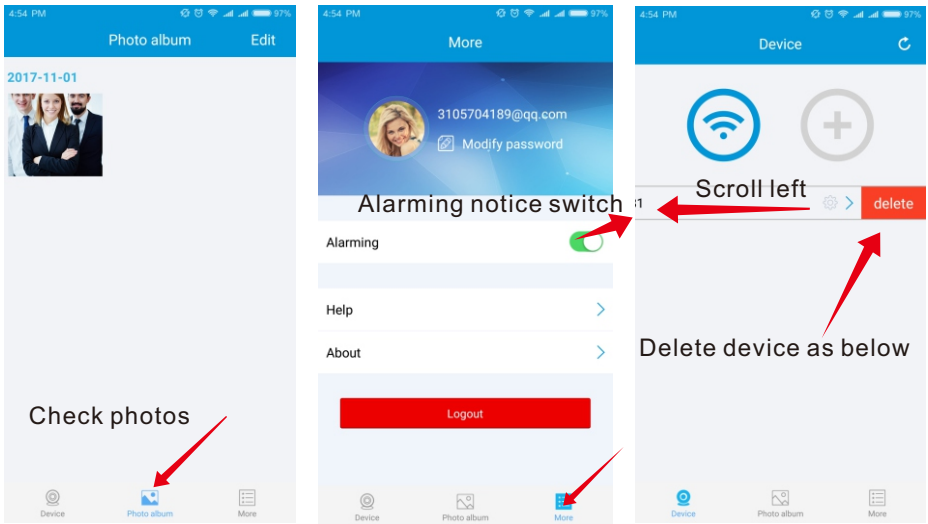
4:54 PM 97%

Photo album

Edit

2017-11-01

Check photos

Device

Photo album

More

4:54 PM 97%

More

3105704189@qq.com

Modify password

Alarming notice switch

Alarming

Help

About

Logout

Device

Photo album

More

4:54 PM 97%

Device

Scroll left

1

delete

Delete device as below

Device

Photo album

More